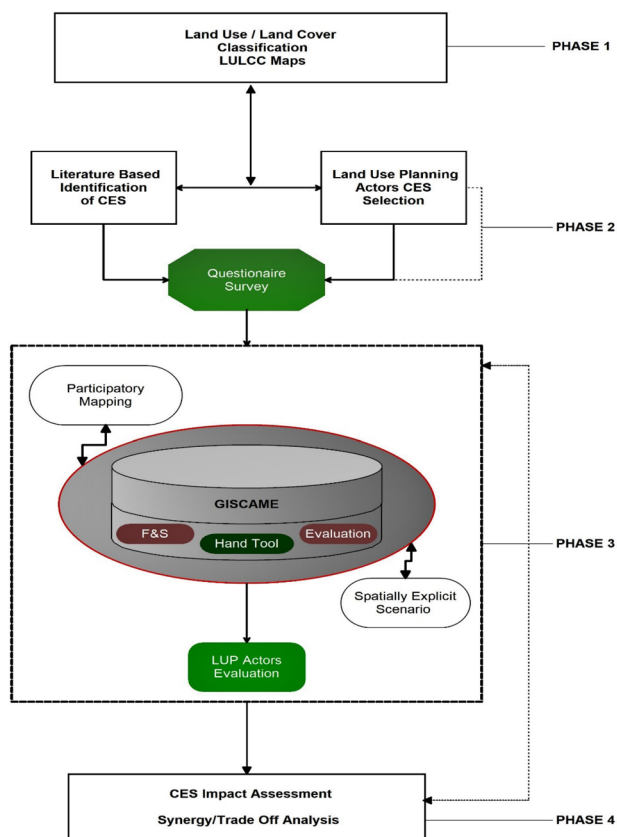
Land Use / Land Cover Classification LULCC Maps

PHASE 1

Literature Based Identification of CES

Land Use Planning Actors CES Selection

PHASE 2

Questionaire Survey

Participatory Mapping

GISCAME

F&S

Hand Tool

Evaluation

Spatially Explicit Scenario

PHASE 3

LUP Actors Evaluation

CES Impact Assessment

Synergy/Trade Off Analysis

PHASE 4